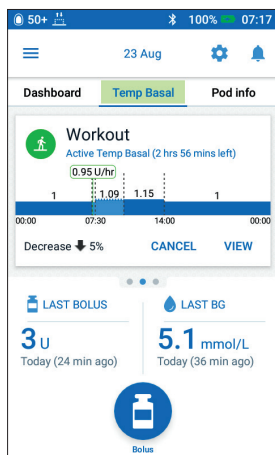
50+ 100% 07:17

23 Aug

Dashboard
Temp Basal
Pod info

Workout
Active Temp Basal (2 hrs 56 mins left)

0.95 U/hr

1
1.09
1.15
1

00:00
07:30
14:00
00:00

Decrease 5%
CANCEL
VIEW

LAST BOLUS
3 U
Today (24 min ago)

LAST BG
5.1 mmol/L
Today (36 min ago)

Bolus